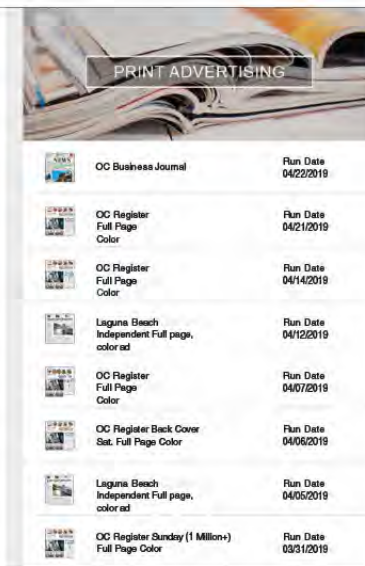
PRINT ADVERTISING

OC Business Journal
Run Date
04/22/2019

OC Register
Full Page
Color
Run Date
04/21/2019

OC Register
Full Page
Color
Run Date
04/14/2019

Laguna Beach
Independent Full page,
color ad
Run Date
04/12/2019

OC Register
Full Page
Color
Run Date
04/07/2019

OC Register Back Cover
Sat. Full Page Color
Run Date
04/06/2019

Laguna Beach
Independent Full page,
color ad
Run Date
04/05/2019

OC Register Sunday (1 Million+)
Full Page Color
Run Date
03/31/2019